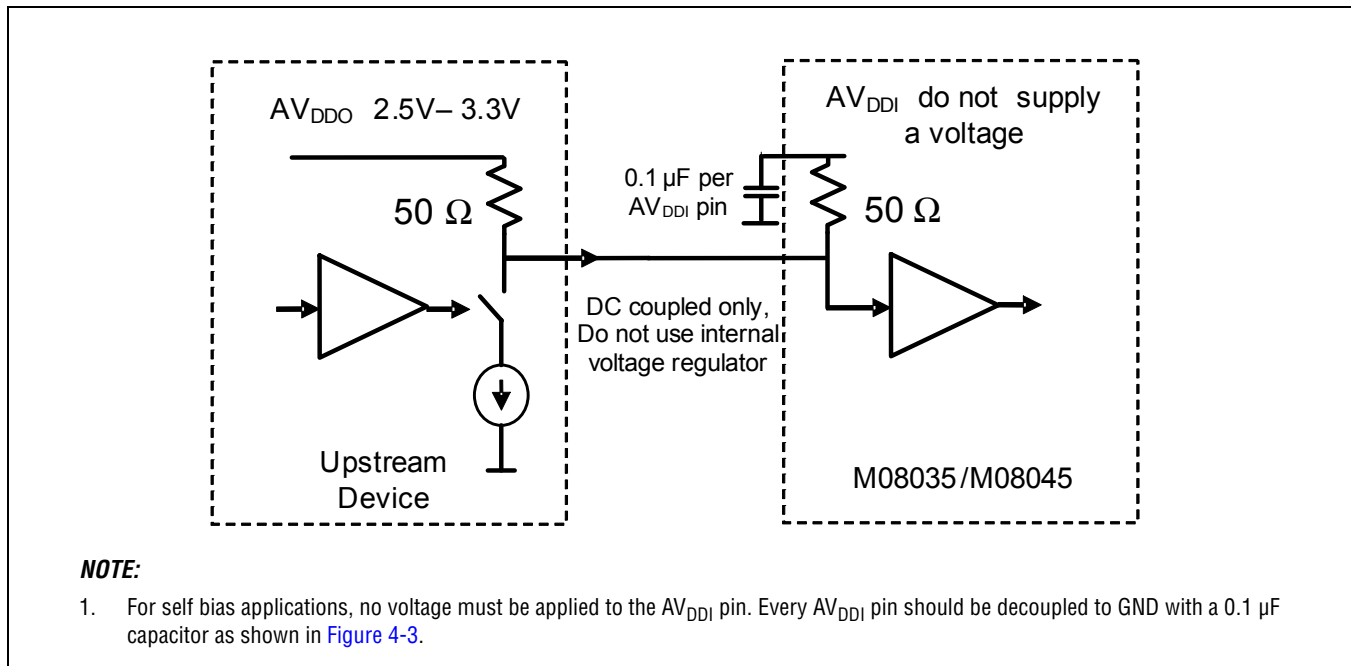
$AV_{DDO}$ 2.5V– 3.3V

50 Ω

Upstream Device

0.1 µF per $AV_{DDI}$ pin

DC coupled only, Do not use internal voltage regulator

$AV_{DDI}$ do not supply a voltage

50 Ω

M08035/M08045

***NOTE:***

1. For self bias applications, no voltage must be applied to the $AV_{DDI}$ pin. Every $AV_{DDI}$ pin should be decoupled to GND with a 0.1 µF capacitor as shown in Figure 4-3.